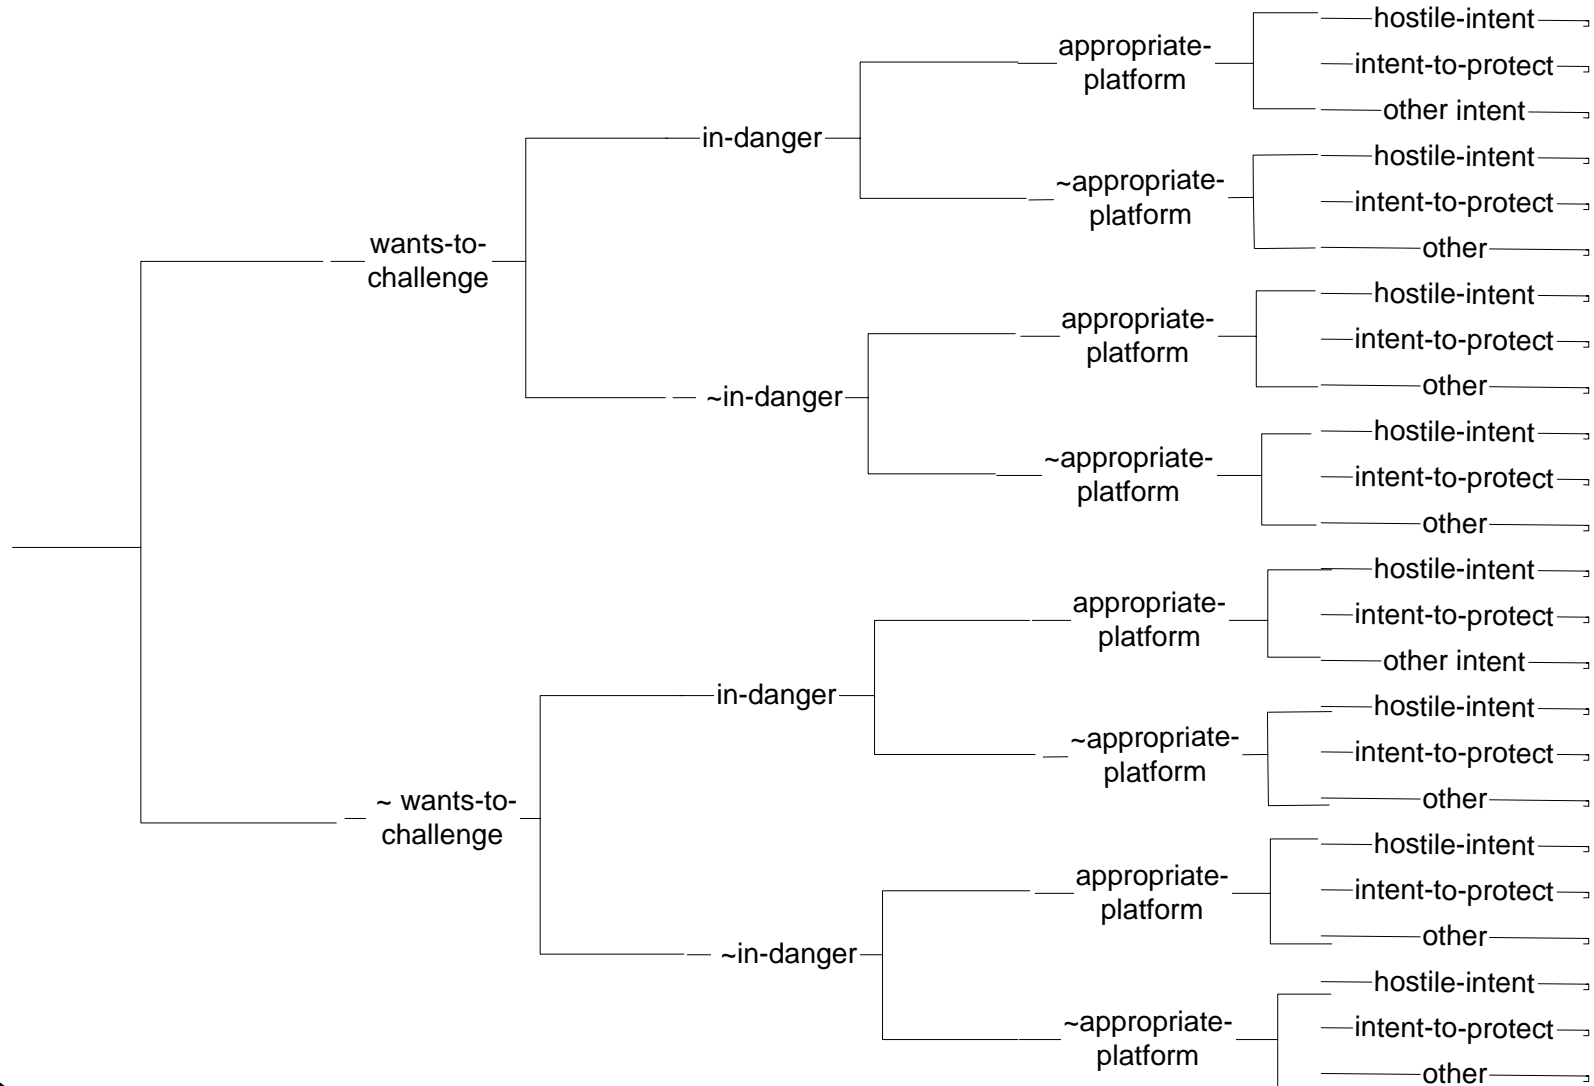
wants-to-challenge
in-danger
appropriate-platform
hostile-intent
intent-to-protect
other intent
~appropriate-platform
hostile-intent
intent-to-protect
other
~in-danger
appropriate-platform
hostile-intent
intent-to-protect
other
~appropriate-platform
hostile-intent
intent-to-protect
other
~ wants-to-challenge
in-danger
appropriate-platform
hostile-intent
intent-to-protect
other intent
~appropriate-platform
hostile-intent
intent-to-protect
other
~in-danger
appropriate-platform
hostile-intent
intent-to-protect
other
~appropriate-platform
hostile-intent
intent-to-protect
other